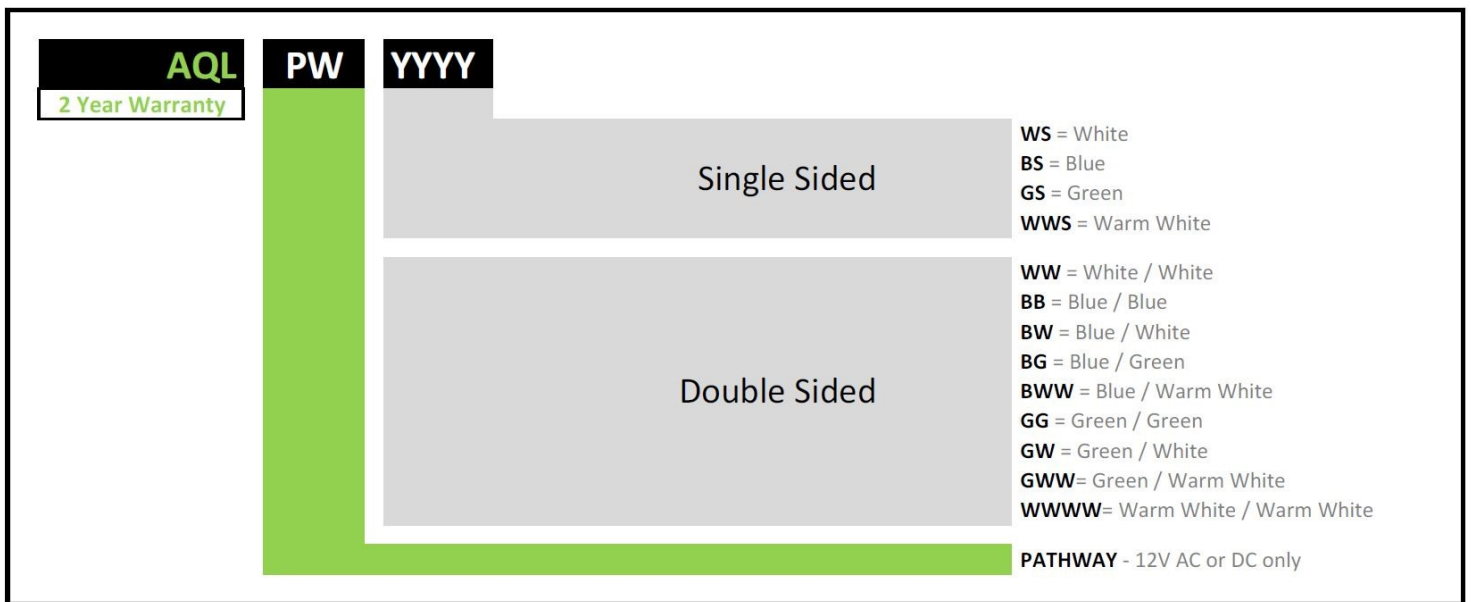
AQL
2 Year Warranty

PW

YYYY

Single Sided

WS = White
BS = Blue
GS = Green
WWS = Warm White

Double Sided

WW = White / White
BB = Blue / Blue
BW = Blue / White
BG = Blue / Green
BWW = Blue / Warm White
GG = Green / Green
GW = Green / White
GWW= Green / Warm White
WWWW= Warm White / Warm White

PATHWAY - 12V AC or DC only